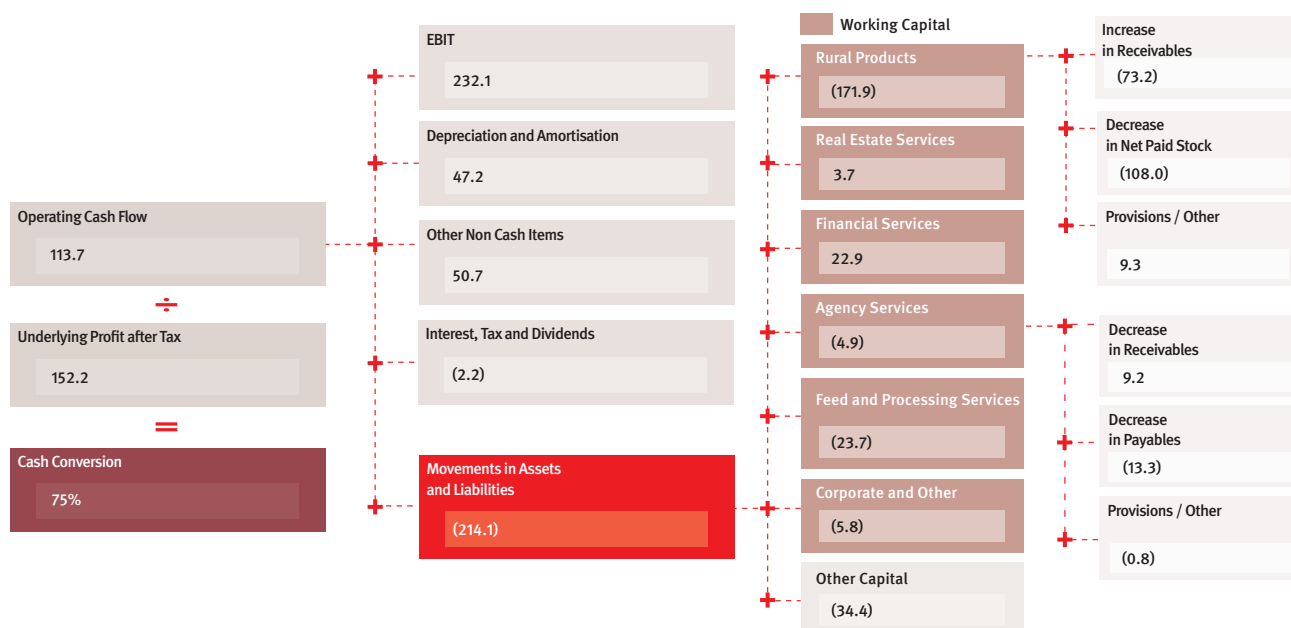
Operating Cash Flow
113.7

÷

Underlying Profit after Tax
152.2

=

Cash Conversion
75%

EBIT
232.1

Depreciation and Amortisation
47.2

Other Non Cash Items
50.7

Interest, Tax and Dividends
(2.2)

Movements in Assets and Liabilities
(214.1)

Working Capital

Rural Products
(171.9)

Real Estate Services
3.7

Financial Services
22.9

Agency Services
(4.9)

Feed and Processing Services
(23.7)

Corporate and Other
(5.8)

Other Capital
(34.4)

Increase in Receivables
(73.2)

Decrease in Net Paid Stock
(108.0)

Provisions / Other
9.3

Decrease in Receivables
9.2

Decrease in Payables
(13.3)

Provisions / Other
(0.8)